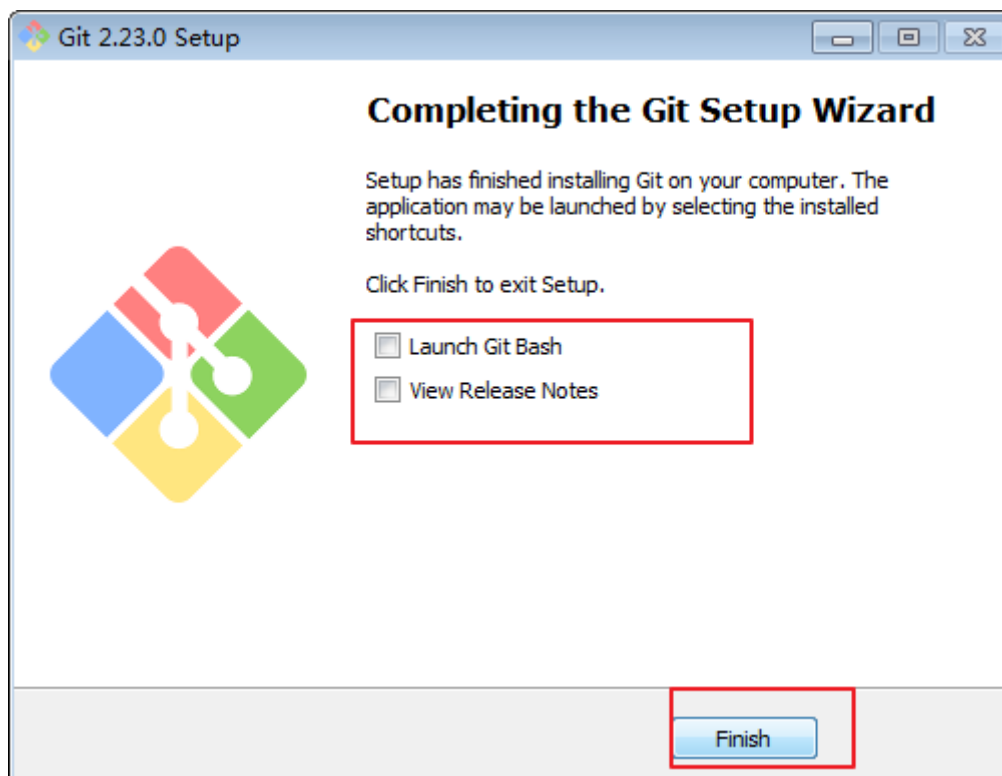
Git 2.23.0 Setup

Completing the Git Setup Wizard

Setup has finished installing Git on your computer. The application may be launched by selecting the installed shortcuts.

Click Finish to exit Setup.

Launch Git Bash

View Release Notes

Finish